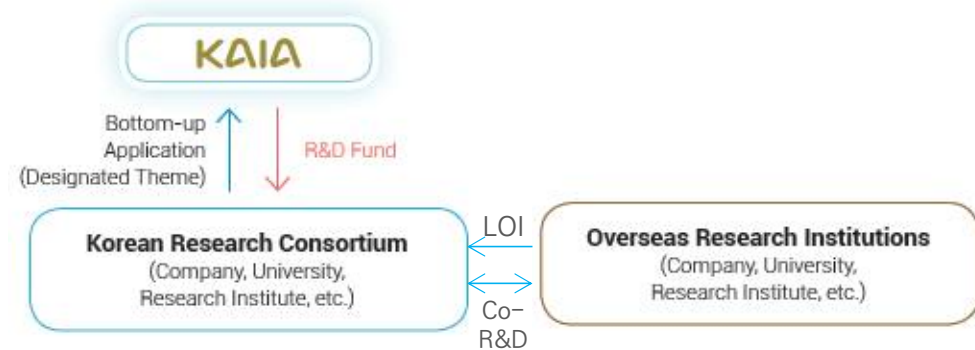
KAIA

Bottom-up Application (Designated Theme)

R&D Fund

Korean Research Consortium
(Company, University, Research Institute, etc.)

LOI

Co-R&D

Overseas Research Institutions
(Company, University, Research Institute, etc.)